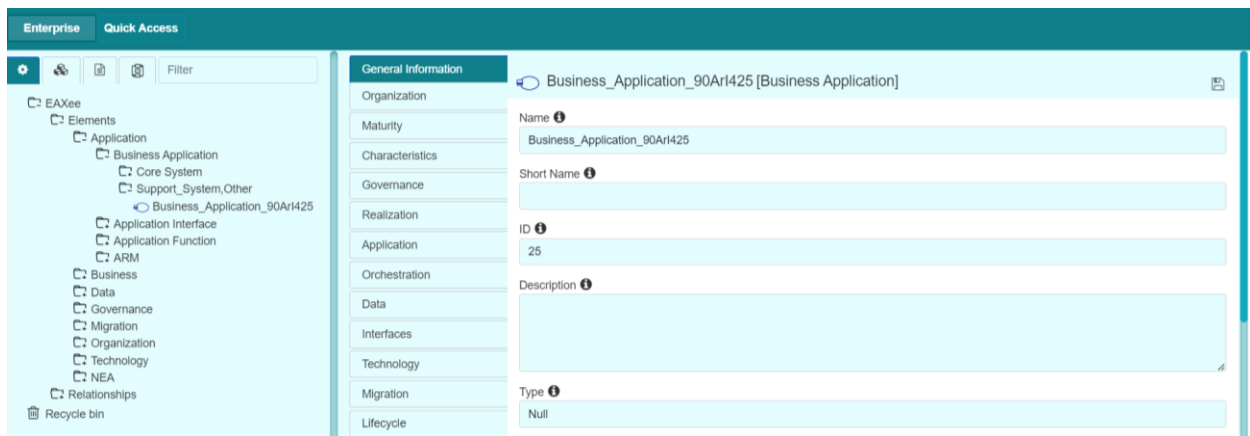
Enterprise Quick Access

Filter

EAXee
Elements
Application
Business Application
Core System
Support_System,Other
Business_Application_90ArI425
Application Interface
Application Function
ARM
Business
Data
Governance
Migration
Organization
Technology
NEA
Relationships
Recycle bin

General Information
Organization
Maturity
Characteristics
Governance
Realization
Application
Orchestration
Data
Interfaces
Technology
Migration
Lifecycle

Business_Application_90ArI425 [Business Application]

Name
Business_Application_90ArI425

Short Name

ID
25

Description

Type
Null